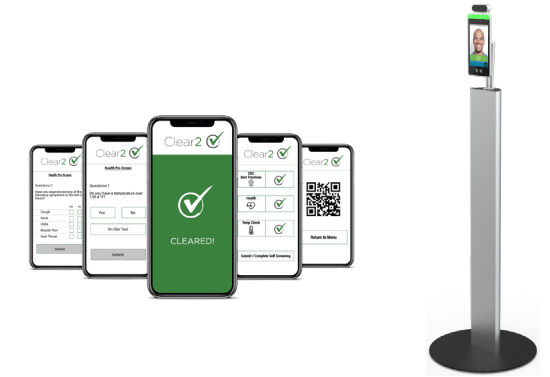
Clear2

Health Pre-Screen

Questions 2

Have you experienced any of the following symptoms in the last 24 hours?

Yes No

Cough

Sore

Chills

Muscle Pain

Sore Throat

Submit

Clear2

Health Pre-Screen

Questions 1

Do you have a temperature over 100.4 °F?

Yes

No

On-Site Test

Submit

Clear2

CLEARED!

Clear2

CDC Best Practices

Health

Temp Check

Submit / Complete Self Screening

Clear2

Return to Menu